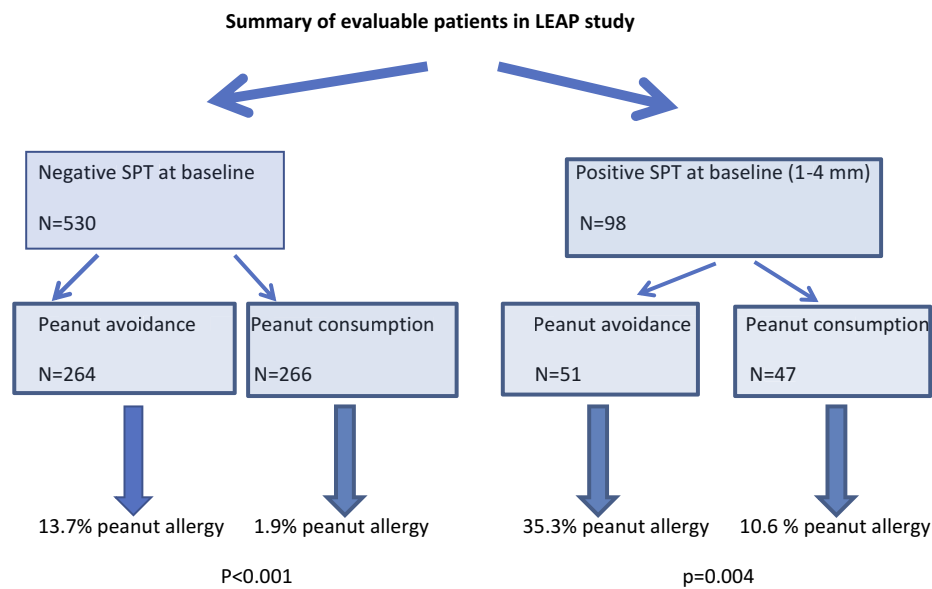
Summary of evaluable patients in LEAP study

Negative SPT at baseline

N=530

Peanut avoidance

N=264

Peanut consumption

N=266

13.7% peanut allergy

1.9% peanut allergy

P<0.001

Positive SPT at baseline (1-4 mm)

N=98

Peanut avoidance

N=51

Peanut consumption

N=47

35.3% peanut allergy

10.6 % peanut allergy

p=0.004